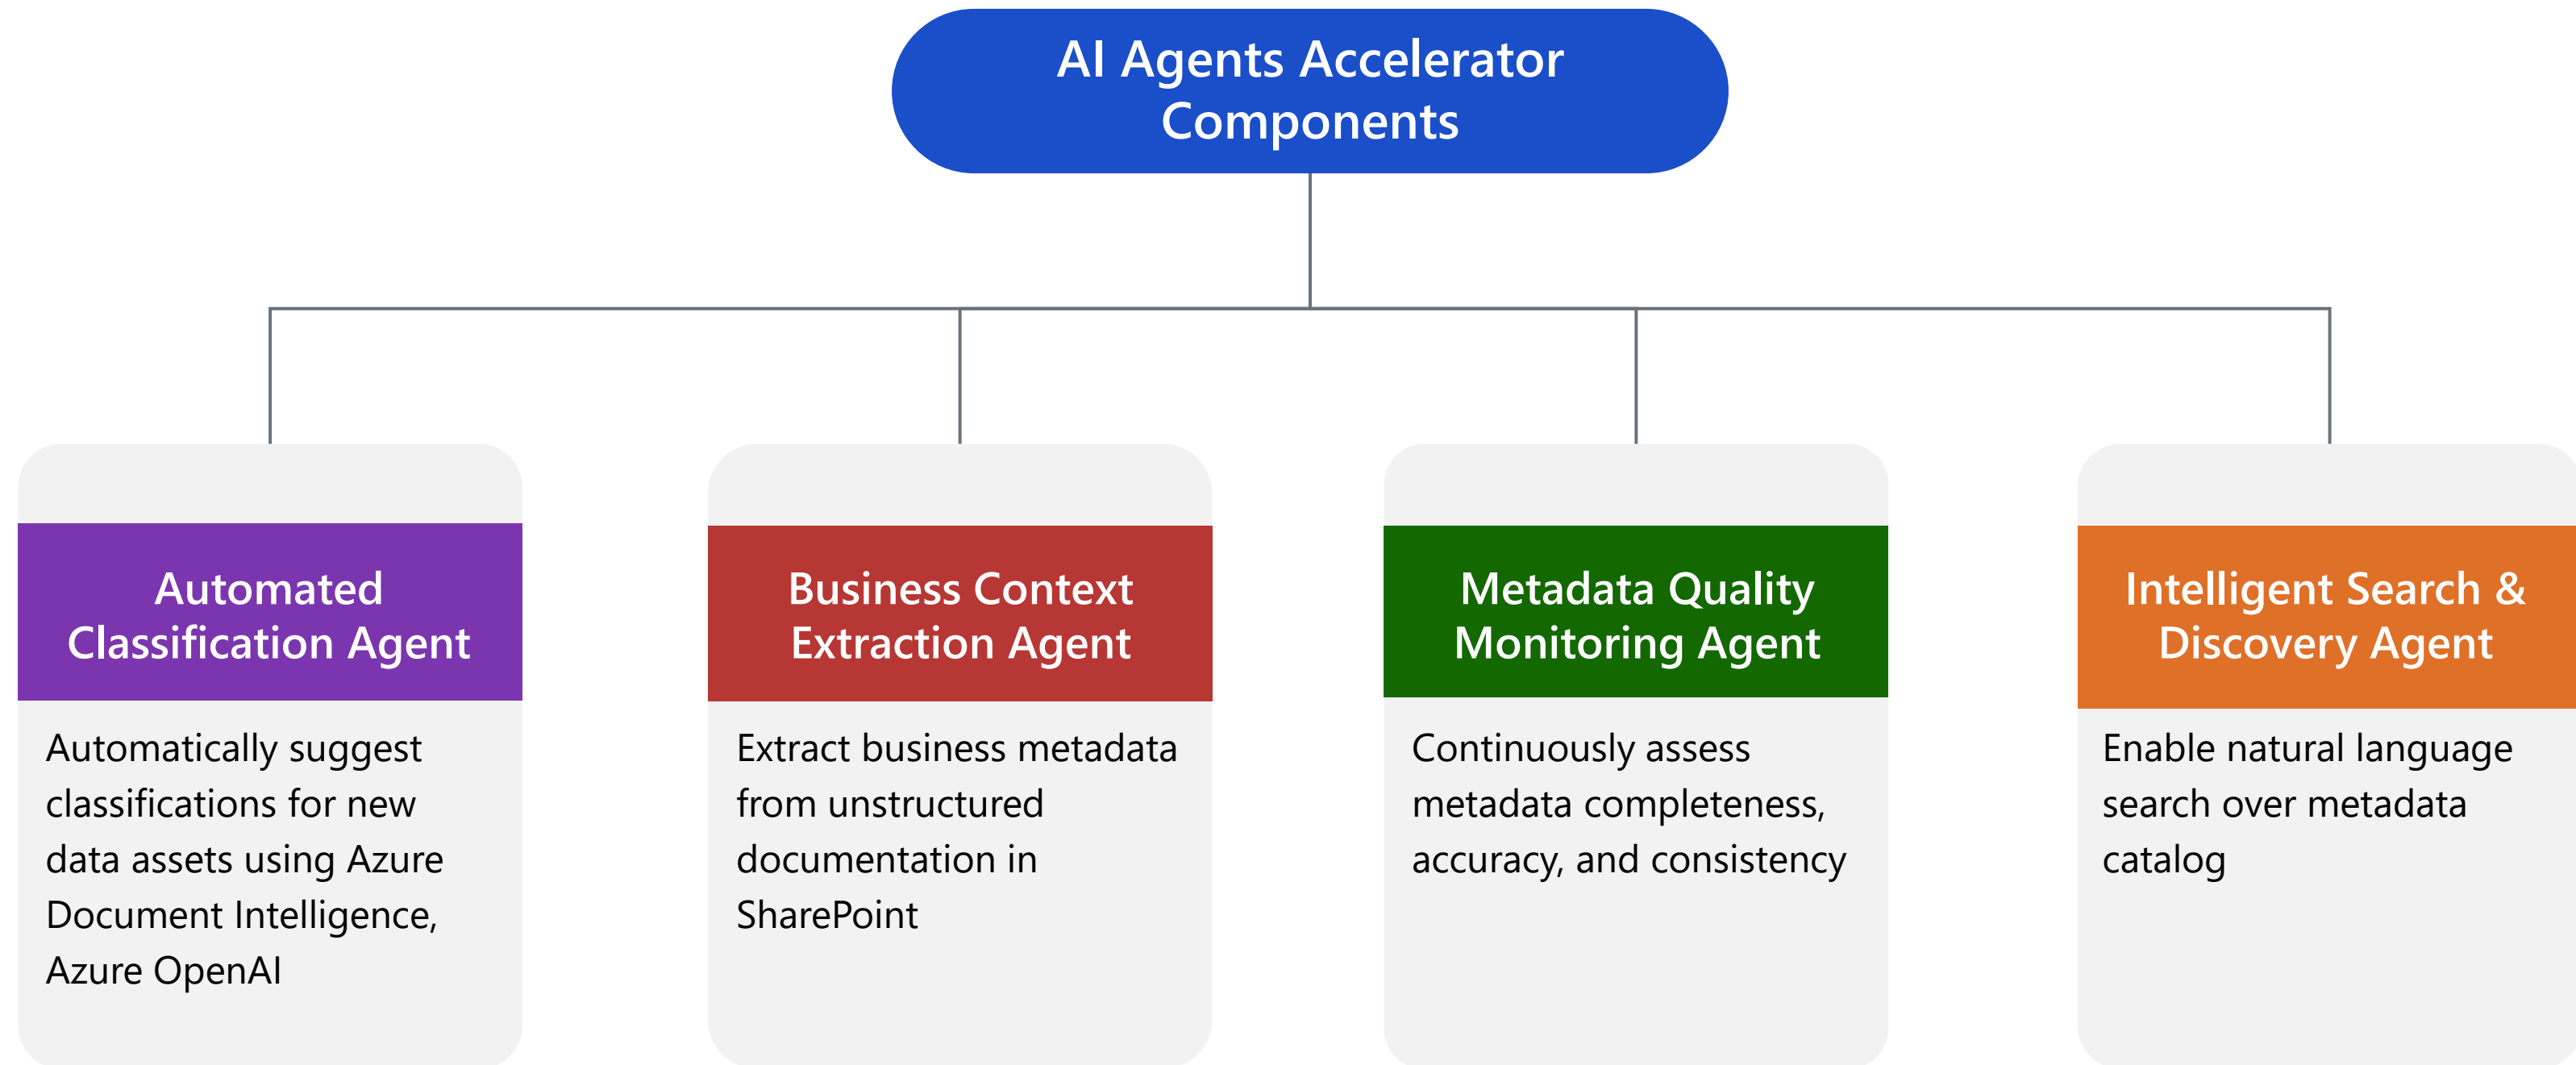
AI Agents Accelerator Components

Automated Classification Agent

Automatically suggest classifications for new data assets using Azure Document Intelligence, Azure OpenAI

Business Context Extraction Agent

Extract business metadata from unstructured documentation in SharePoint

Metadata Quality Monitoring Agent

Continuously assess metadata completeness, accuracy, and consistency

Intelligent Search & Discovery Agent

Enable natural language search over metadata catalog